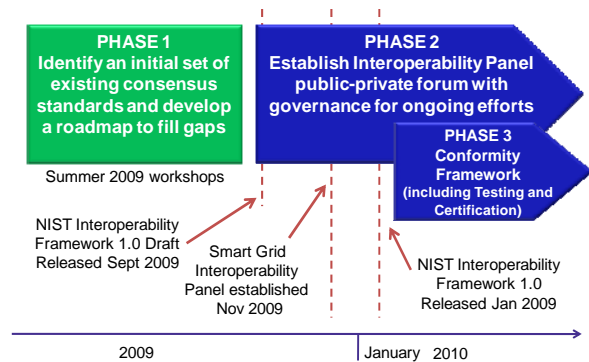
PHASE 1
Identify an initial set of existing consensus standards and develop a roadmap to fill gaps

PHASE 2
Establish Interoperability Panel public-private forum with governance for ongoing efforts

PHASE 3
Conformity Framework
(including Testing and Certification)

Summer 2009 workshops

NIST Interoperability Framework 1.0 Draft Released Sept 2009

Smart Grid Interoperability Panel established Nov 2009

NIST Interoperability Framework 1.0 Released Jan 2009

2009

January 2010